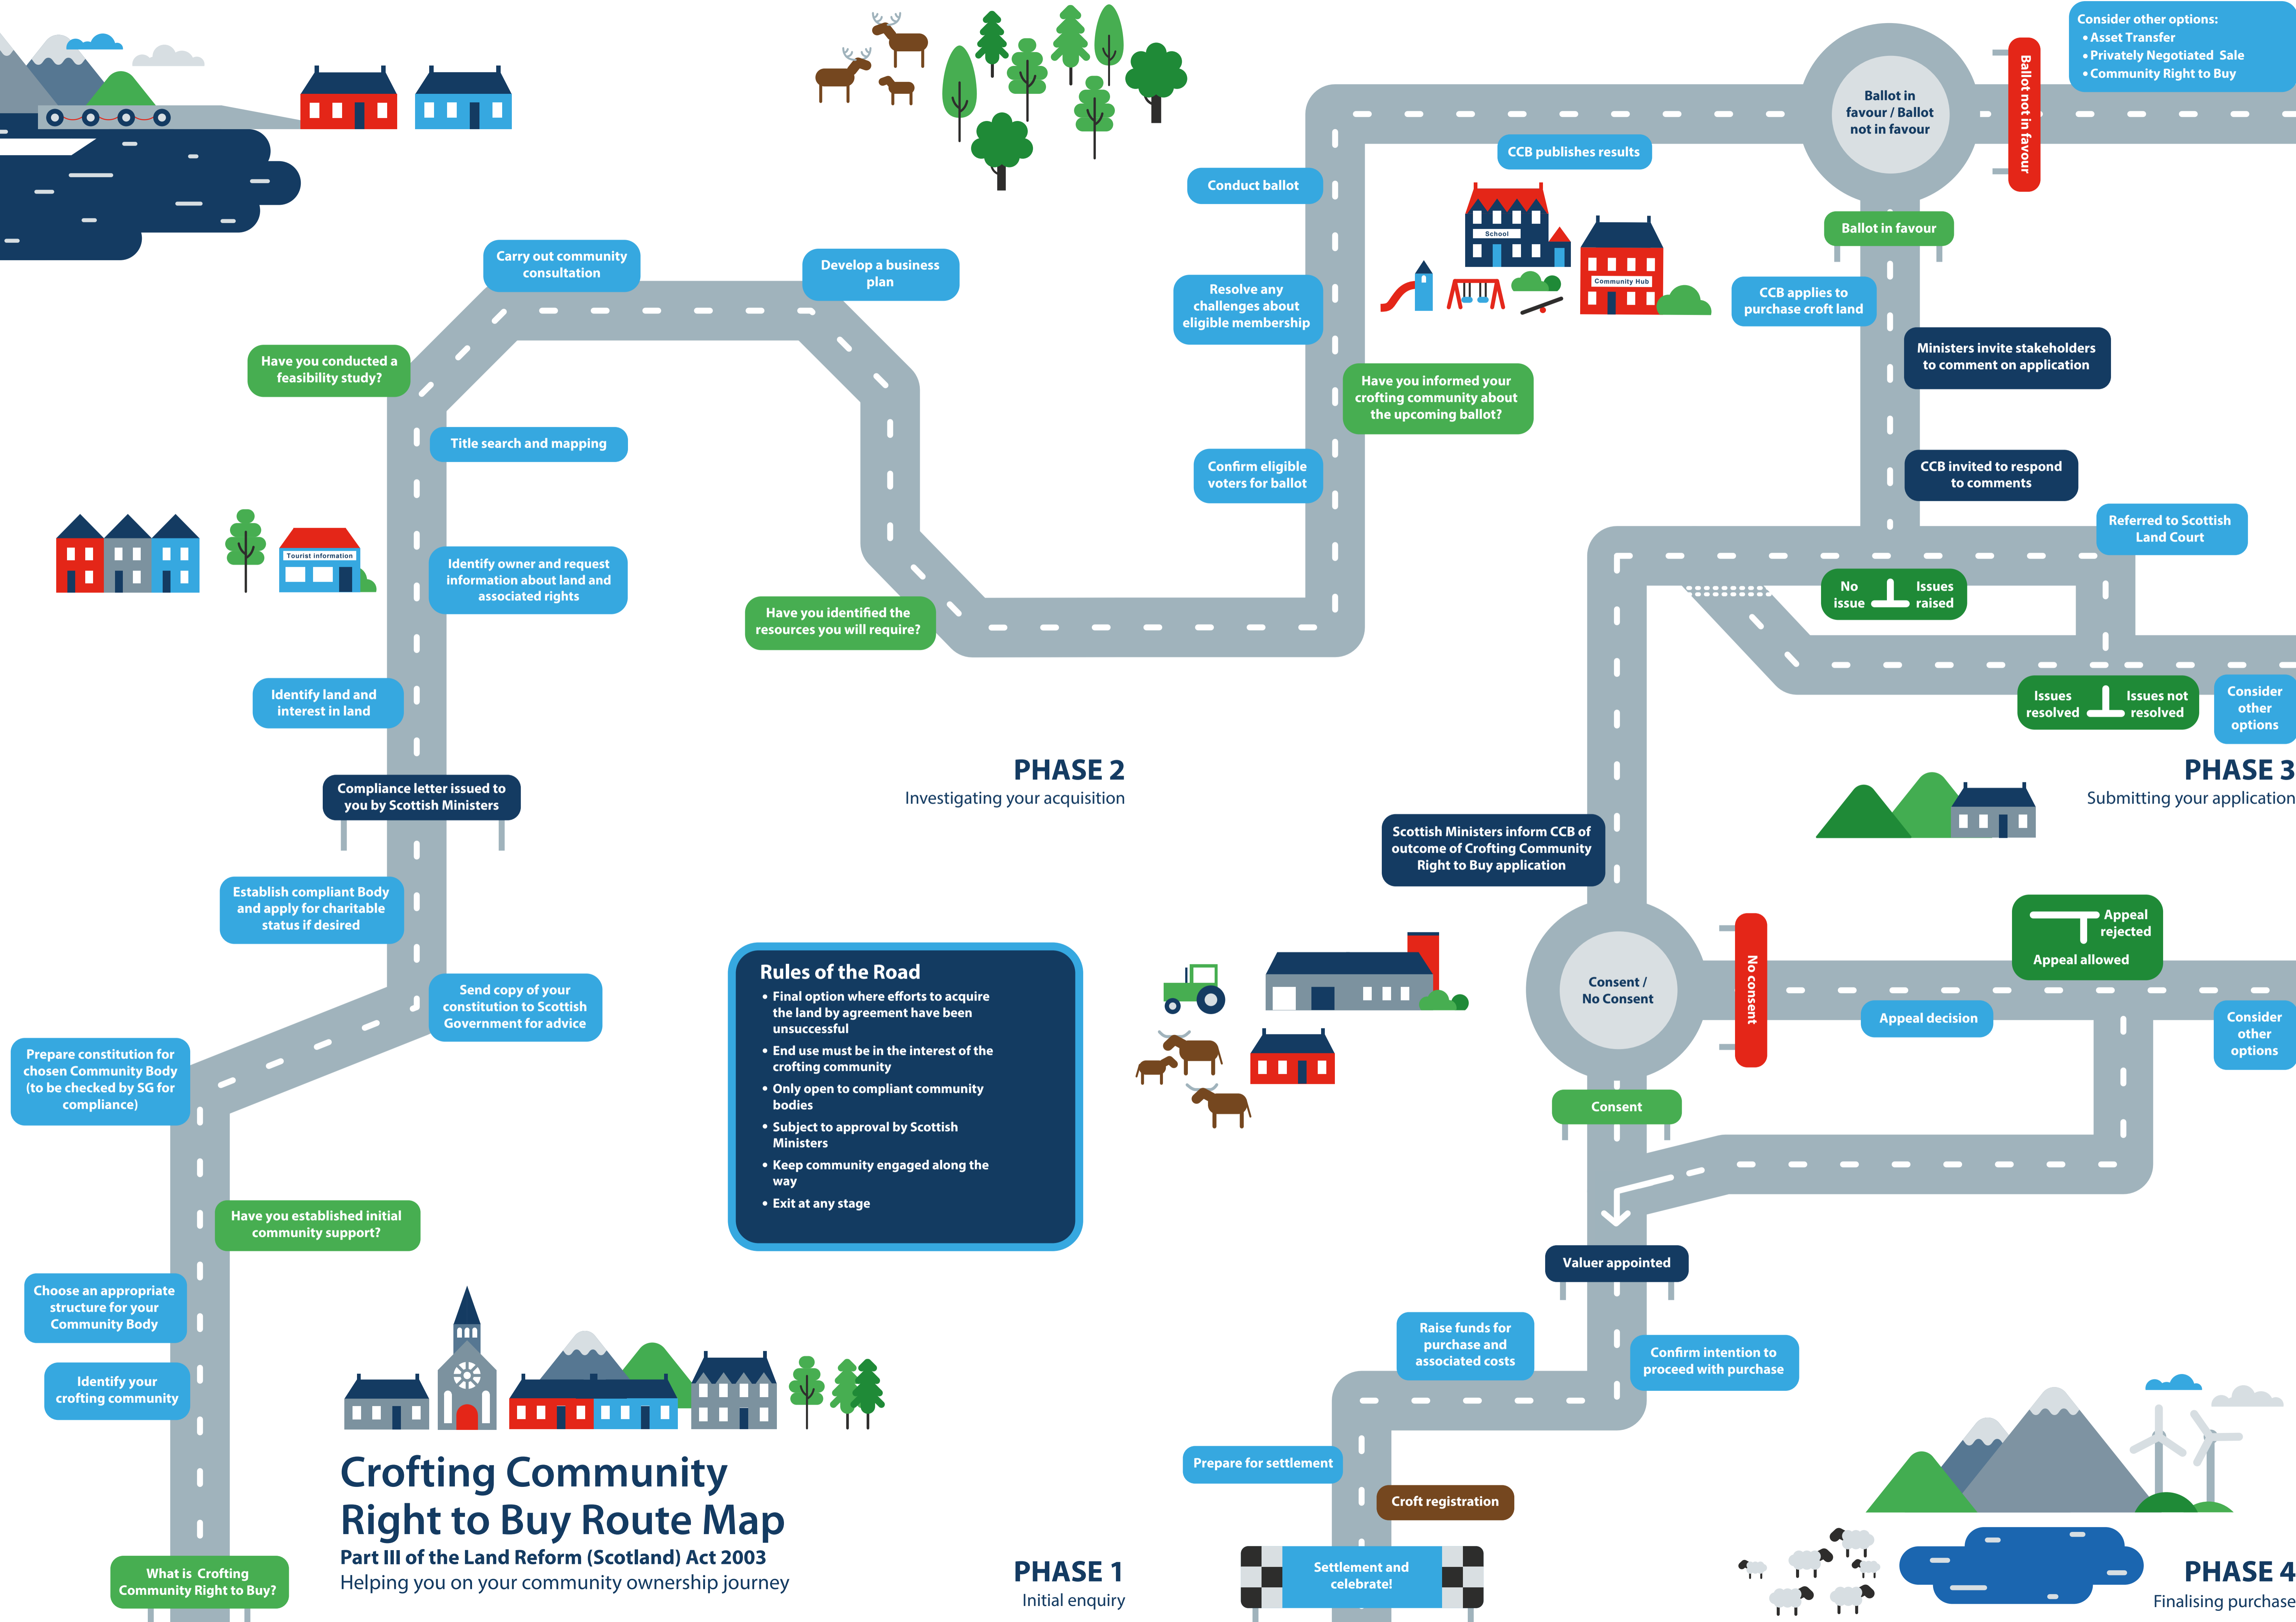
Consider other options:
• Asset Transfer
• Privately Negotiated Sale
• Community Right to Buy

Ballot in favour / Ballot not in favour

Ballot not in favour

CCB publishes results

Conduct ballot

Ballot in favour

Carry out community consultation

Develop a business plan

Resolve any challenges about eligible membership

CCB applies to purchase croft land

School

Community Hub

Ministers invite stakeholders to comment on application

Have you conducted a feasibility study?

Have you informed your crofting community about the upcoming ballot?

Title search and mapping

Confirm eligible voters for ballot

CCB invited to respond to comments

Referred to Scottish Land Court

Tourist information

Identify owner and request information about land and associated rights

Have you identified the resources you will require?

No issue

Issues raised

Identify land and interest in land

Issues resolved

Issues not resolved

Consider other options

PHASE 2
Investigating your acquisition

PHASE 3
Submitting your application

Compliance letter issued to you by Scottish Ministers

Scottish Ministers inform CCB of outcome of Crofting Community Right to Buy application

Establish compliant Body and apply for charitable status if desired

Appeal rejected

Appeal allowed

Rules of the Road
• Final option where efforts to acquire the land by agreement have been unsuccessful
• End use must be in the interest of the crofting community
• Only open to compliant community bodies
• Subject to approval by Scottish Ministers
• Keep community engaged along the way
• Exit at any stage

Consent / No Consent

No consent

Send copy of your constitution to Scottish Government for advice

Appeal decision

Consider other options

Prepare constitution for chosen Community Body (to be checked by SG for compliance)

Consent

Have you established initial community support?

Valuer appointed

Choose an appropriate structure for your Community Body

Raise funds for purchase and associated costs

Confirm intention to proceed with purchase

Identify your crofting community

Crofting Community Right to Buy Route Map
Part III of the Land Reform (Scotland) Act 2003
Helping you on your community ownership journey

Prepare for settlement

Croft registration

What is Crofting Community Right to Buy?

PHASE 1
Initial enquiry

Settlement and celebrate!

PHASE 4
Finalising purchase